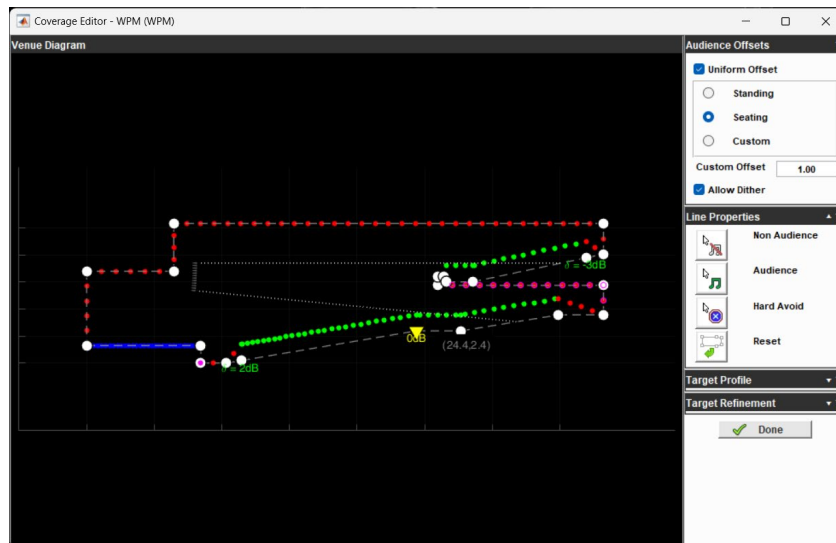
Coverage Editor - WPM (WPM)

Venue Diagram

δ = -3dB

0dB

(24.4,2.4)

δ = 2dB

Audience Offsets

Uniform Offset

Standing

Seating

Custom

Custom Offset 1.00

Allow Dither

Line Properties

Non Audience

Audience

Hard Avoid

Reset

Target Profile

Target Refinement

Done